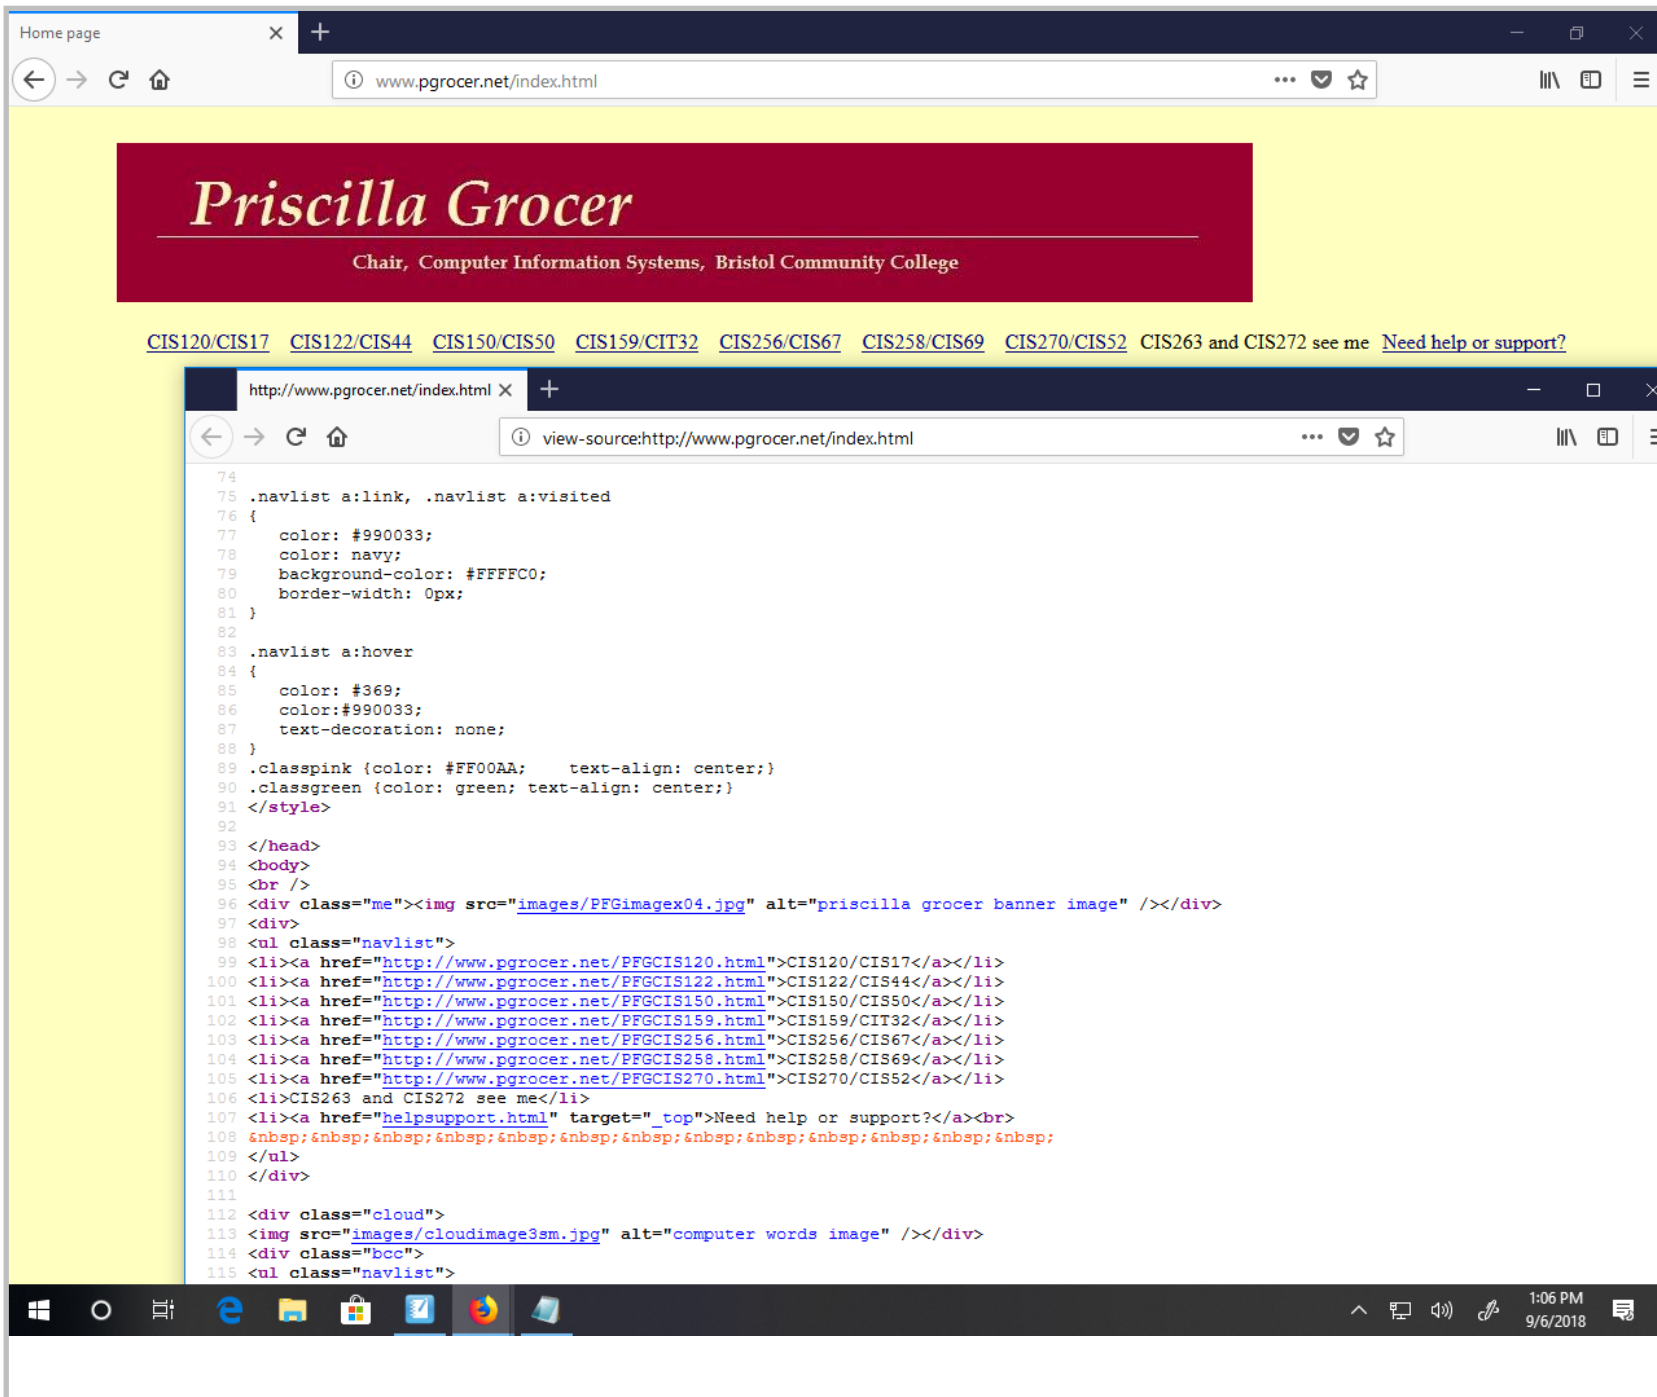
Home page

www.pgrocer.net/index.html

Priscilla Grocer

Chair, Computer Information Systems, Bristol Community College

CIS120/CIS17 CIS122/CIS44 CIS150/CIS50 CIS159/CIT32 CIS256/CIS67 CIS258/CIS69 CIS270/CIS52 CIS263 and CIS272 see me Need help or support?

http://www.pgrocer.net/index.html

view-source:http://www.pgrocer.net/index.html

74
75 .navlist a:link, .navlist a:visited
76 {
77 color: #990033;
78 color: navy;
79 background-color: #FFFFC0;
80 border-width: 0px;
81 }
82
83 .navlist a:hover
84 {
85 color: #369;
86 color:#990033;
87 text-decoration: none;
88 }
89 .classpink {color: #FF00AA; text-align: center;}
90 .classgreen {color: green; text-align: center;}
91 </style>
92
93 </head>
94 <body>
95 <br />
96 <div class="me"><img src="images/PFGimagex04.jpg" alt="priscilla grocer banner image" /></div>
97 <div>
98 <ul class="navlist">
99 <li><a href="http://www.pgrocer.net/PFGCIS120.html">CIS120/CIS17</a></li>
100 <li><a href="http://www.pgrocer.net/PFGCIS122.html">CIS122/CIS44</a></li>
101 <li><a href="http://www.pgrocer.net/PFGCIS150.html">CIS150/CIS50</a></li>
102 <li><a href="http://www.pgrocer.net/PFGCIS159.html">CIS159/CIT32</a></li>
103 <li><a href="http://www.pgrocer.net/PFGCIS256.html">CIS256/CIS67</a></li>
104 <li><a href="http://www.pgrocer.net/PFGCIS258.html">CIS258/CIS69</a></li>
105 <li><a href="http://www.pgrocer.net/PFGCIS270.html">CIS270/CIS52</a></li>
106 <li>CIS263 and CIS272 see me</li>
107 <li><a href="helpsupport.html" target="_top">Need help or support?</a><br>
108 &nbsp;&nbsp;&nbsp;&nbsp;&nbsp;&nbsp;&nbsp;&nbsp;&nbsp;&nbsp;&nbsp;&nbsp;&nbsp;
109 </ul>
110 </div>
111
112 <div class="cloud">
113 <img src="images/cloudimage3sm.jpg" alt="computer words image" /></div>
114 <div class="bcc">
115 <ul class="navlist">

1:06 PM
9/6/2018